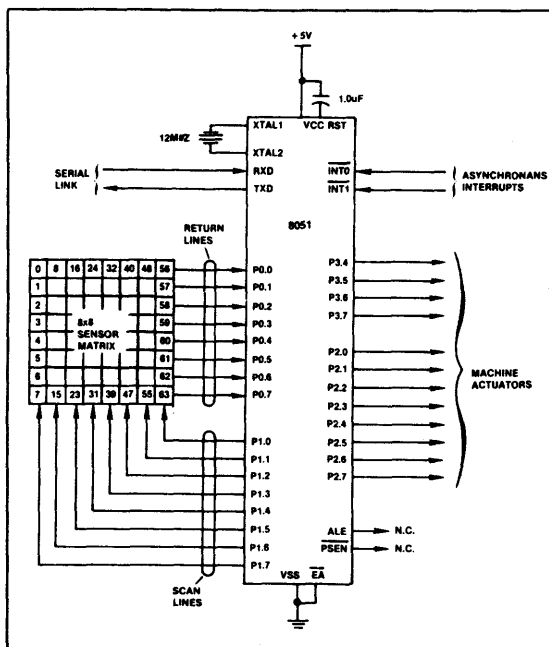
+5V

1.0uF

12MHZ

XTAL1

XTAL2

VCC RST

SERIAL LINK

RXD

TXD

$\overline{INT0}$

$\overline{INT1}$

ASYNCHRONANS INTERRUPTS

8051

RETURN LINES

| 0 | 8 | 16 | 24 | 32 | 40 | 48 | 56 |
|---|---|---|---|---|---|---|---|
| 1 | | | | | | | 57 |
| 2 | | | | | | | 58 |
| 3 | | | | | | | 59 |
| 4 | | | | | | | 60 |
| 5 | | | | | | | 61 |
| 6 | | | | | | | 62 |
| 7 | 15 | 23 | 31 | 39 | 47 | 55 | 63 |

8x8 SENSOR MATRIX

P0.0
P0.1
P0.2
P0.3
P0.4
P0.5
P0.6
P0.7

P1.0
P1.1
P1.2
P1.3
P1.4
P1.5
P1.6
P1.7

P3.4
P3.5
P3.6
P3.7

P2.0
P2.1
P2.2
P2.3
P2.4
P2.5
P2.6
P2.7

MACHINE ACTUATORS

ALE
$\overline{PSEN}$

N.C.
N.C.

VSS $\overline{EA}$

SCAN LINES